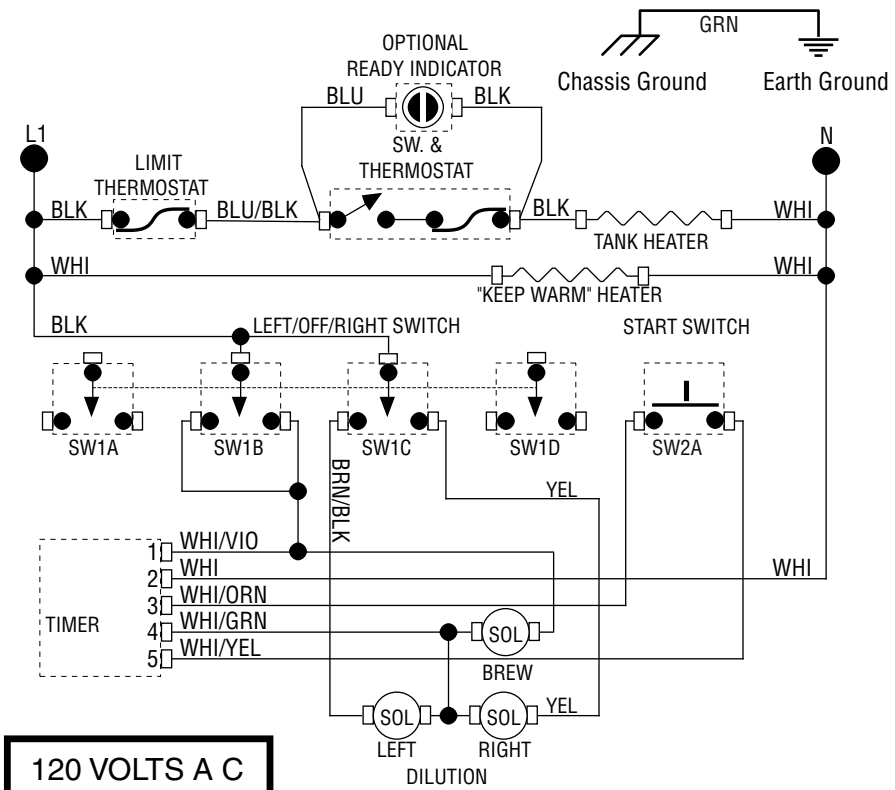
GRN
Chassis Ground
Earth Ground
OPTIONAL
READY INDICATOR
BLU
BLK
SW. &
THERMOSTAT
L1
N
LIMIT
THERMOSTAT
BLK
BLU/BLK
BLK
WHI
TANK HEATER
WHI
WHI
"KEEP WARM" HEATER
BLK
LEFT/OFF/RIGHT SWITCH
START SWITCH
SW1A
SW1B
SW1C
SW1D
SW2A
BRN/BLK
YEL
TIMER
1
WHI/VIO
2
WHI
WHI
3
WHI/ORN
4
WHI/GRN
SOL
5
WHI/YEL
BREW
SOL
SOL
YEL
LEFT
RIGHT
DILUTION
120 VOLTS A C